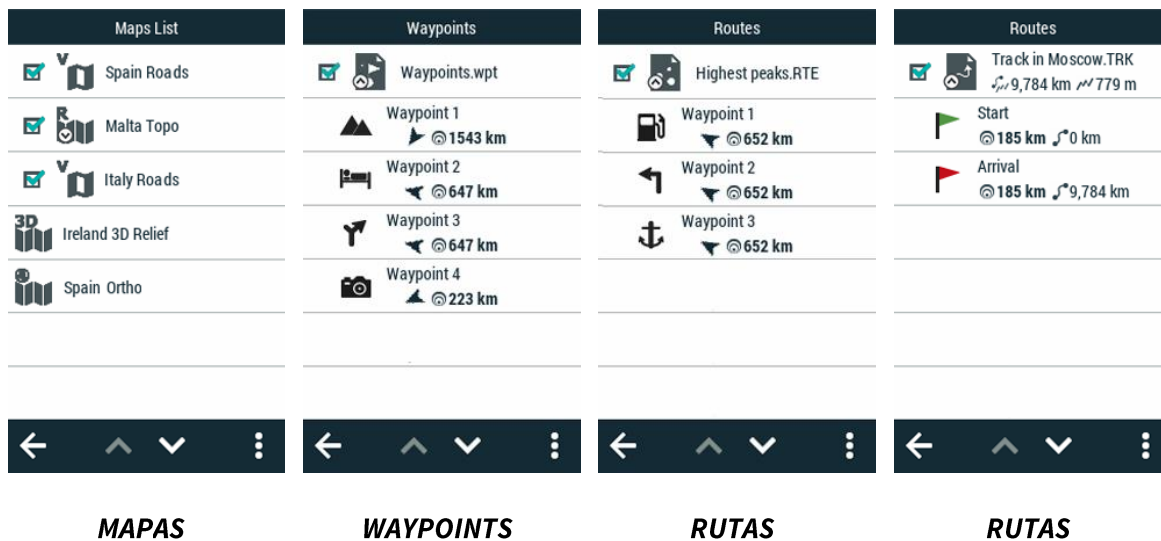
Maps List

Spain Roads

Malta Topo

Italy Roads

Ireland 3D Relief

Spain Ortho

MAPAS

Waypoints

Waypoints.wpt

Waypoint 1
1543 km

Waypoint 2
647 km

Waypoint 3
647 km

Waypoint 4
223 km

WAYPOINTS

Routes

Highest peaks.RTE

Waypoint 1
652 km

Waypoint 2
652 km

Waypoint 3
652 km

RUTAS

Routes

Track in Moscow.TRK
9,784 km 779 m

Start
185 km 0 km

Arrival
185 km 9,784 km

RUTAS